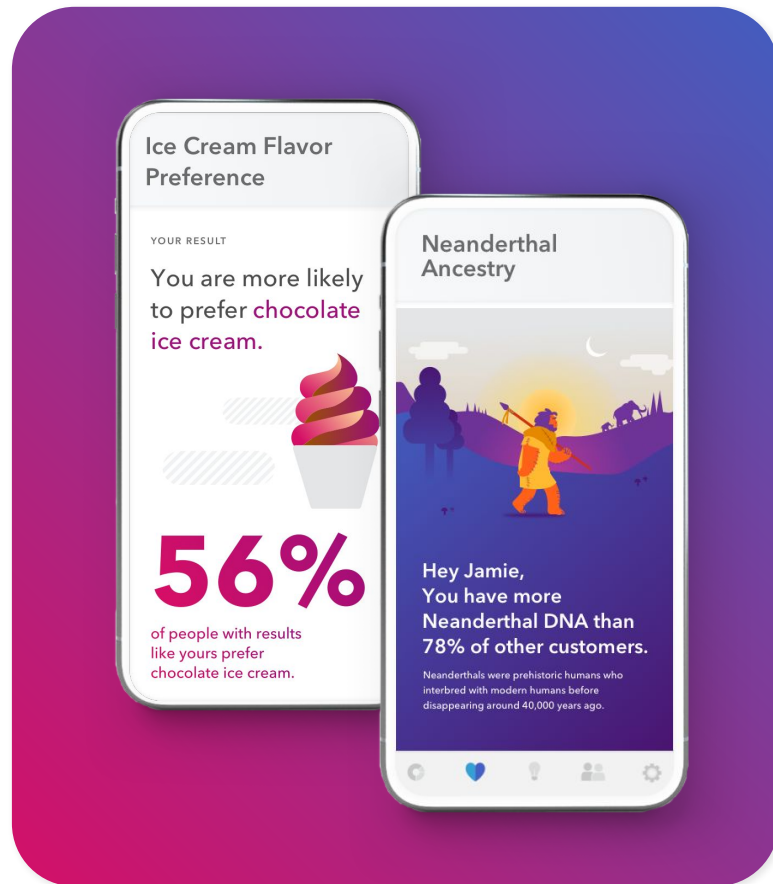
Ice Cream Flavor Preference

YOUR RESULT

You are more likely to prefer chocolate ice cream.

56%

of people with results like yours prefer chocolate ice cream.

Neanderthal Ancestry

Hey Jamie,
You have more Neanderthal DNA than 78% of other customers.

Neanderthals were prehistoric humans who interbred with modern humans before disappearing around 40,000 years ago.